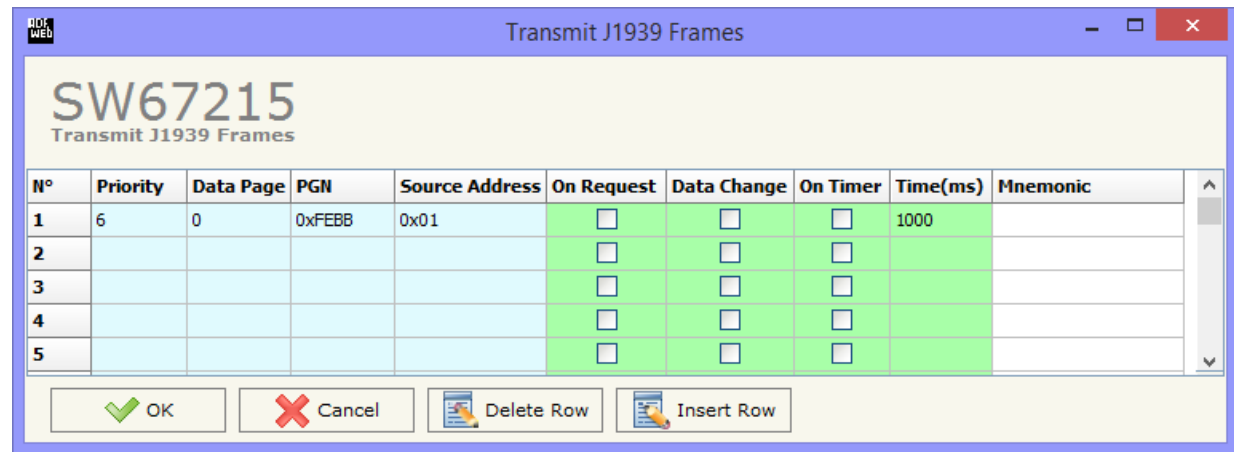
ADF WEB

Transmit J1939 Frames

SW67215
Transmit J1939 Frames

| N° | Priority | Data Page | PGN | Source Address | On Request | Data Change | On Timer | Time(ms) | Mnemonic |
|---|---|---|---|---|---|---|---|---|---|
| 1 | 6 | 0 | 0xFEBB | 0x01 | ☐ | ☐ | ☐ | 1000 | |
| 2 | | | | | ☐ | ☐ | ☐ | | |
| 3 | | | | | ☐ | ☐ | ☐ | | |
| 4 | | | | | ☐ | ☐ | ☐ | | |
| 5 | | | | | ☐ | ☐ | ☐ | | |

OK
Cancel
Delete Row
Insert Row